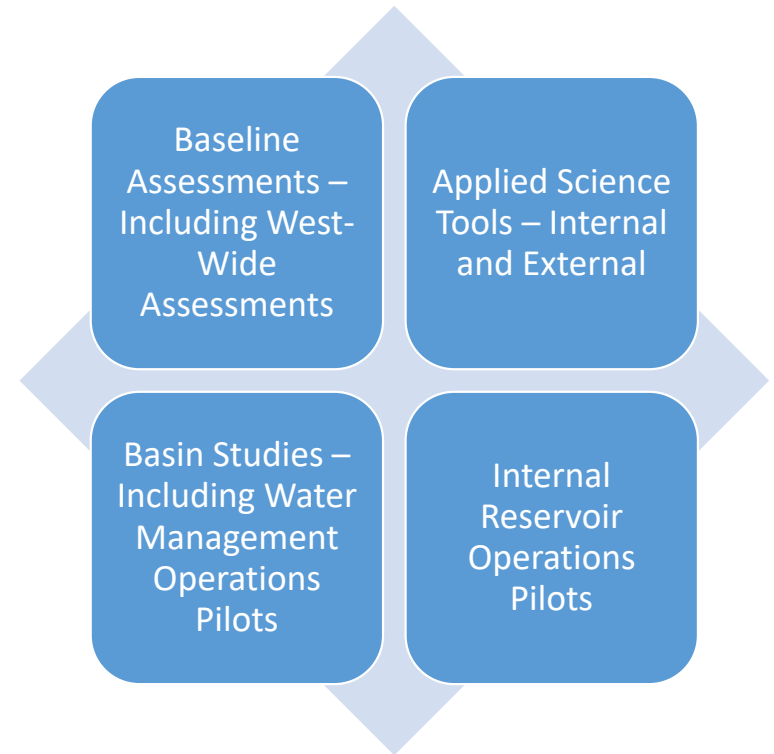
Baseline Assessments – Including West-Wide Assessments

Applied Science Tools – Internal and External

Basin Studies – Including Water Management Operations Pilots

Internal Reservoir Operations Pilots